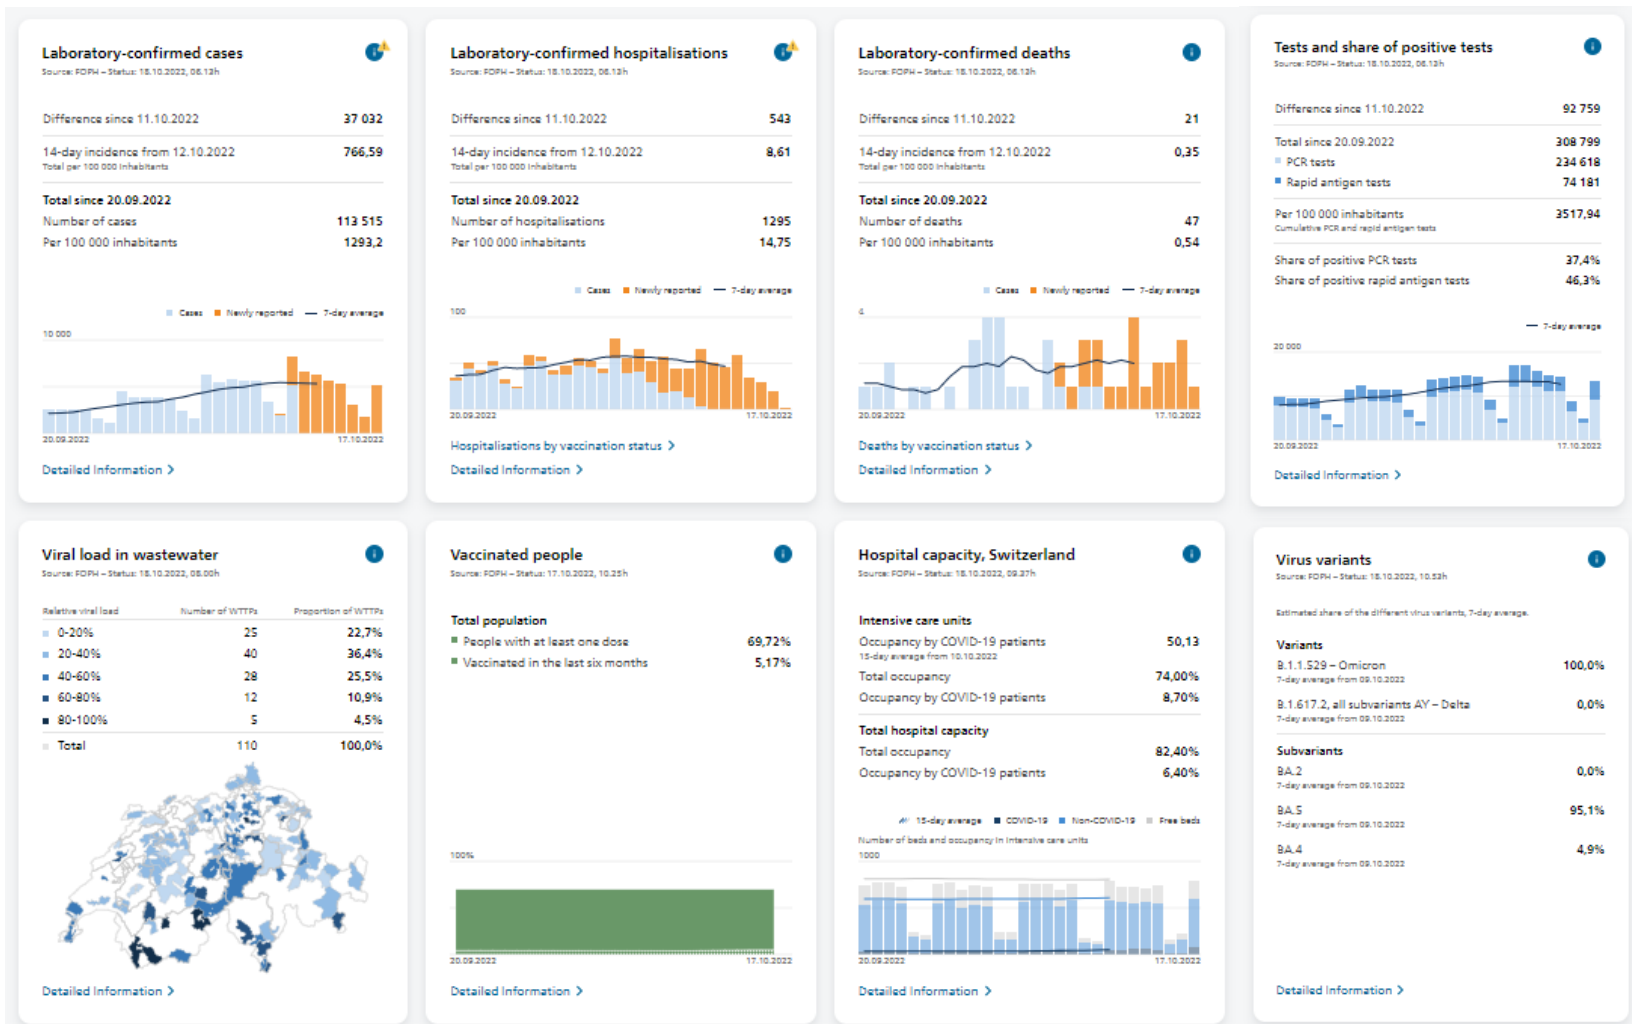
Laboratory-confirmed cases
Source: FOPH – Status: 18.10.2022, 06.13h

Difference since 11.10.2022 37 032

14-day incidence from 12.10.2022 766,59
Total per 100 000 inhabitants

Total since 20.09.2022
Number of cases 113 515
Per 100 000 inhabitants 1293,2

Cases Newly reported 7-day average
10 000
20.09.2022 17.10.2022

Detailed Information >

Laboratory-confirmed hospitalisations
Source: FOPH – Status: 18.10.2022, 06.13h

Difference since 11.10.2022 543

14-day incidence from 12.10.2022 8,61
Total per 100 000 inhabitants

Total since 20.09.2022
Number of hospitalisations 1295
Per 100 000 inhabitants 14,75

Cases Newly reported 7-day average
100
20.09.2022 17.10.2022

Hospitalisations by vaccination status >
Detailed Information >

Laboratory-confirmed deaths
Source: FOPH – Status: 18.10.2022, 06.13h

Difference since 11.10.2022 21

14-day incidence from 12.10.2022 0,35
Total per 100 000 inhabitants

Total since 20.09.2022
Number of deaths 47
Per 100 000 inhabitants 0,54

Cases Newly reported 7-day average
4
20.09.2022 17.10.2022

Deaths by vaccination status >
Detailed Information >

Tests and share of positive tests
Source: FOPH – Status: 18.10.2022, 06.13h

Difference since 11.10.2022 92 759

Total since 20.09.2022 308 799
PCR tests 234 618
Rapid antigen tests 74 181

Per 100 000 inhabitants 3517,94
Cumulative PCR and rapid antigen tests

Share of positive PCR tests 37,4%
Share of positive rapid antigen tests 46,3%

7-day average
20 000
20.09.2022 17.10.2022

Detailed Information >

Viral load in wastewater
Source: FOPH – Status: 18.10.2022, 08.00h

| Relative viral load | Number of WTTPs | Proportion of WTTPs |
|---|---|---|
| 0-20% | 25 | 22,7% |
| 20-40% | 40 | 36,4% |
| 40-60% | 28 | 25,5% |
| 60-80% | 12 | 10,9% |
| 80-100% | 5 | 4,5% |
| Total | 110 | 100,0% |

Detailed Information >

Vaccinated people
Source: FOPH – Status: 17.10.2022, 10.25h

Total population
People with at least one dose 69,72%
Vaccinated in the last six months 5,17%

100%
20.09.2022 17.10.2022

Detailed Information >

Hospital capacity, Switzerland
Source: FOPH – Status: 18.10.2022, 09.37h

Intensive care units
Occupancy by COVID-19 patients 50,13
15-day average from 10.10.2022
Total occupancy 74,00%
Occupancy by COVID-19 patients 8,70%

Total hospital capacity
Total occupancy 82,40%
Occupancy by COVID-19 patients 6,40%

15-day average COVID-19 Non-COVID-19 Free beds
Number of beds and occupancy in intensive care units
1000
20.09.2022 17.10.2022

Detailed Information >

Virus variants
Source: FOPH – Status: 18.10.2022, 10.53h

Estimated share of the different virus variants, 7-day average.

Variants
B.1.1.529 – Omicron 100,0%
7-day average from 09.10.2022
B.1.617.2, all subvariants AY – Delta 0,0%
7-day average from 09.10.2022

Subvariants
BA.2 0,0%
7-day average from 09.10.2022
BA.5 95,1%
7-day average from 09.10.2022
BA.4 4,9%
7-day average from 09.10.2022

Detailed Information >